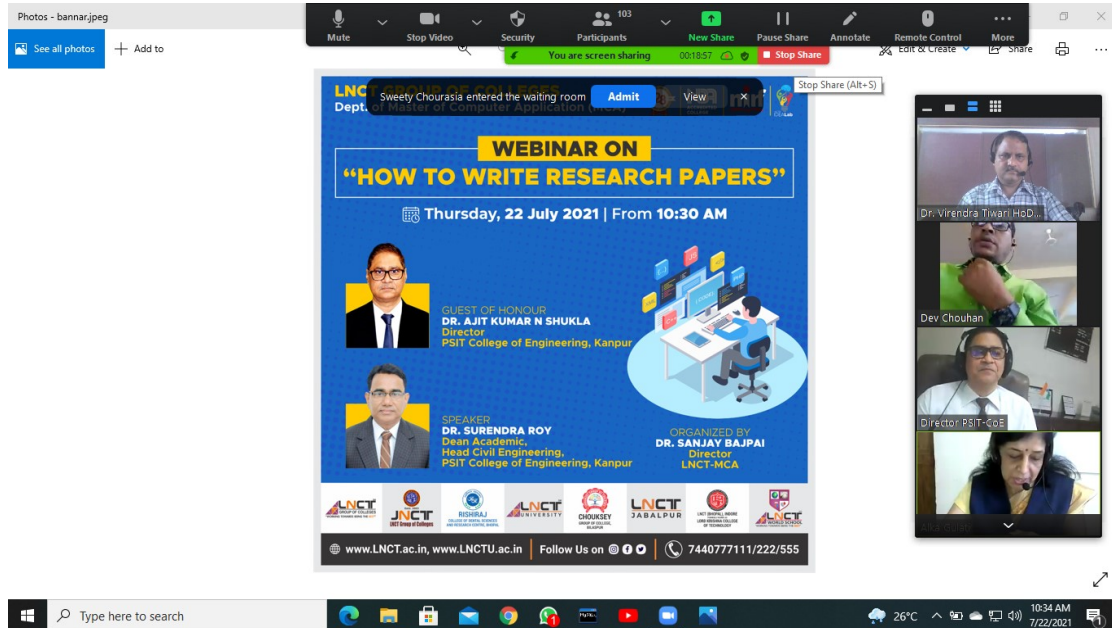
Photos - bannar.jpeg

See all photos
Add to

Mute
Stop Video
Security
103
Participants
New Share
Pause Share
Annotate
Remote Control
More

You are screen sharing
00:18:57
Stop Share
Stop Share (Alt+S)

Edit & Create
Share

LNCT GROUP OF COLLEGES
Dept. of Master of Computer Application (MCA)

Sweety Chourasia entered the waiting room
Admit
View

WEBINAR ON
"HOW TO WRITE RESEARCH PAPERS"

Thursday, 22 July 2021 | From 10:30 AM

GUEST OF HONOUR
DR. AJIT KUMAR N SHUKLA
Director
PSIT College of Engineering, Kanpur

SPEAKER
DR. SURENDRA ROY
Dean Academic,
Head Civil Engineering,
PSIT College of Engineering, Kanpur

ORGANIZED BY
DR. SANJAY BAJPAI
Director
LNCT-MCA

LNCT GROUP OF COLLEGES
LNCT Group of Colleges
RISHIRAJ
LNCT UNIVERSITY
CHOUKSEY
LNCT JABALPUR
LNCT WORLD SCHOOL

www.LNCT.ac.in, www.LNCTU.ac.in | Follow Us on | 7440777111/222/555

Dr. Virendra Tiwari HoD...
Dev Chouhan
Director PSIT-CoE
Alka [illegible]

Type here to search
26°C
10:34 AM
7/22/2021